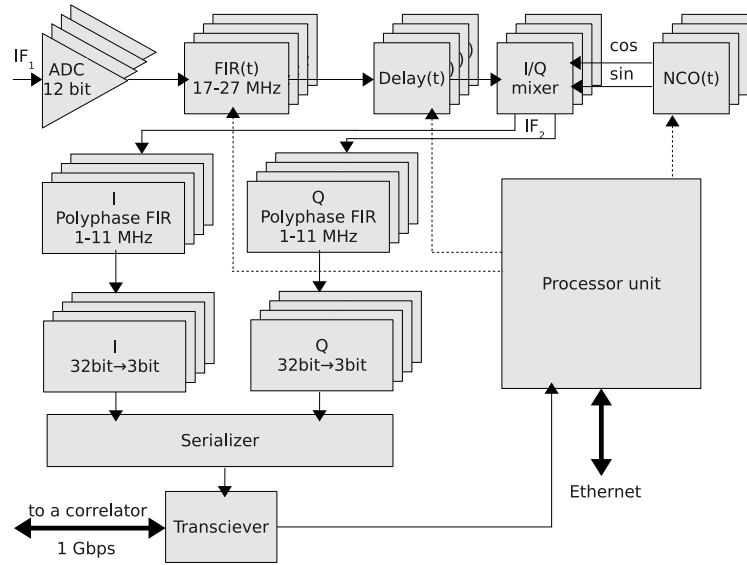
$IF_1$
ADC
12 bit
FIR(t)
17-27 MHz
Delay(t)
I/Q
mixer
cos
sin
NCO(t)
$IF_2$
I
Polyphase FIR
1-11 MHz
Q
Polyphase FIR
1-11 MHz
Processor unit
I
32bit→3bit
Q
32bit→3bit
Serializer
to a correlator
1 Gbps
Transciever
Ethernet